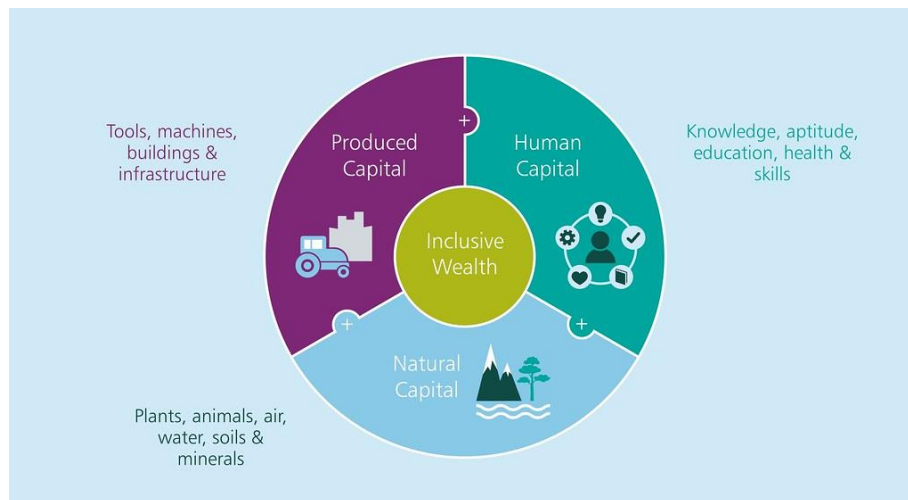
Tools, machines, buildings & infrastructure

Produced Capital

+

Human Capital

Knowledge, aptitude, education, health & skills

Inclusive Wealth

+

+

Natural Capital

Plants, animals, air, water, soils & minerals